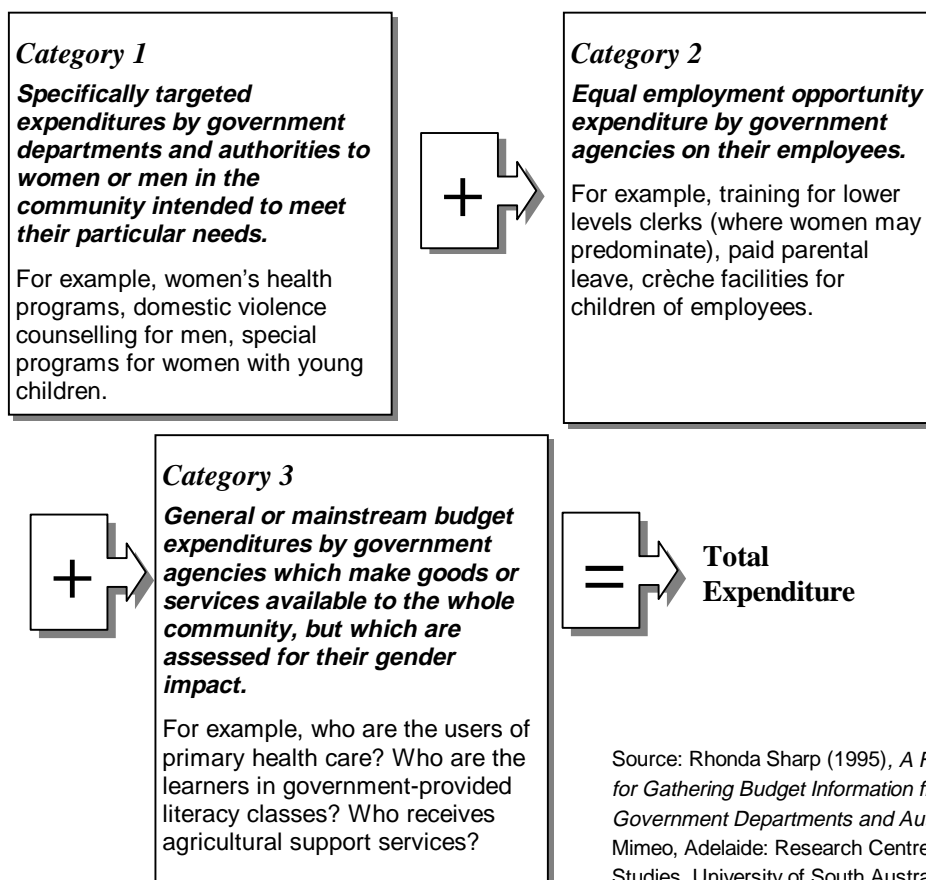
*Category 1*

***Specifically targeted expenditures by government departments and authorities to women or men in the community intended to meet their particular needs.***

For example, women's health programs, domestic violence counselling for men, special programs for women with young children.

+

*Category 2*

***Equal employment opportunity expenditure by government agencies on their employees.***

For example, training for lower levels clerks (where women may predominate), paid parental leave, crèche facilities for children of employees.

+

*Category 3*

***General or mainstream budget expenditures by government agencies which make goods or services available to the whole community, but which are assessed for their gender impact.***

For example, who are the users of primary health care? Who are the learners in government-provided literacy classes? Who receives agricultural support services?

=

**Total Expenditure**

Source: Rhonda Sharp (1995), *A F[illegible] for Gathering Budget Information f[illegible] Government Departments and Au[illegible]* Mimeo, Adelaide: Research Centre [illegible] Studies, University of South Austra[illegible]